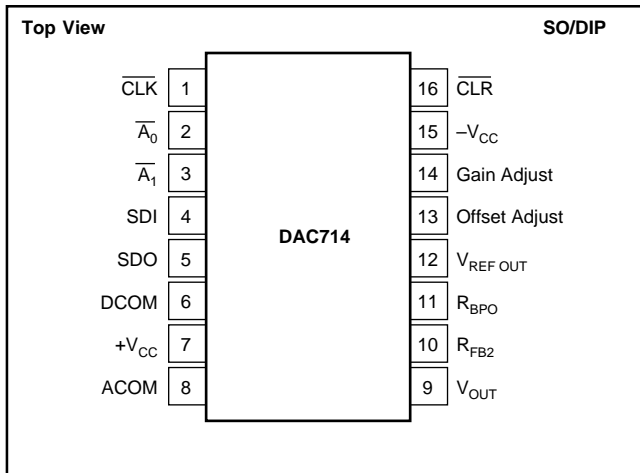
Top View

SO/DIP

$\overline{CLK}$ 1
$\overline{A_0}$ 2
$\overline{A_1}$ 3
SDI 4
SDO 5
DCOM 6
$+V_{CC}$ 7
ACOM 8

DAC714

16 $\overline{CLR}$
15 $-V_{CC}$
14 Gain Adjust
13 Offset Adjust
12 $V_{REF\ OUT}$
11 $R_{BPO}$
10 $R_{FB2}$
9 $V_{OUT}$